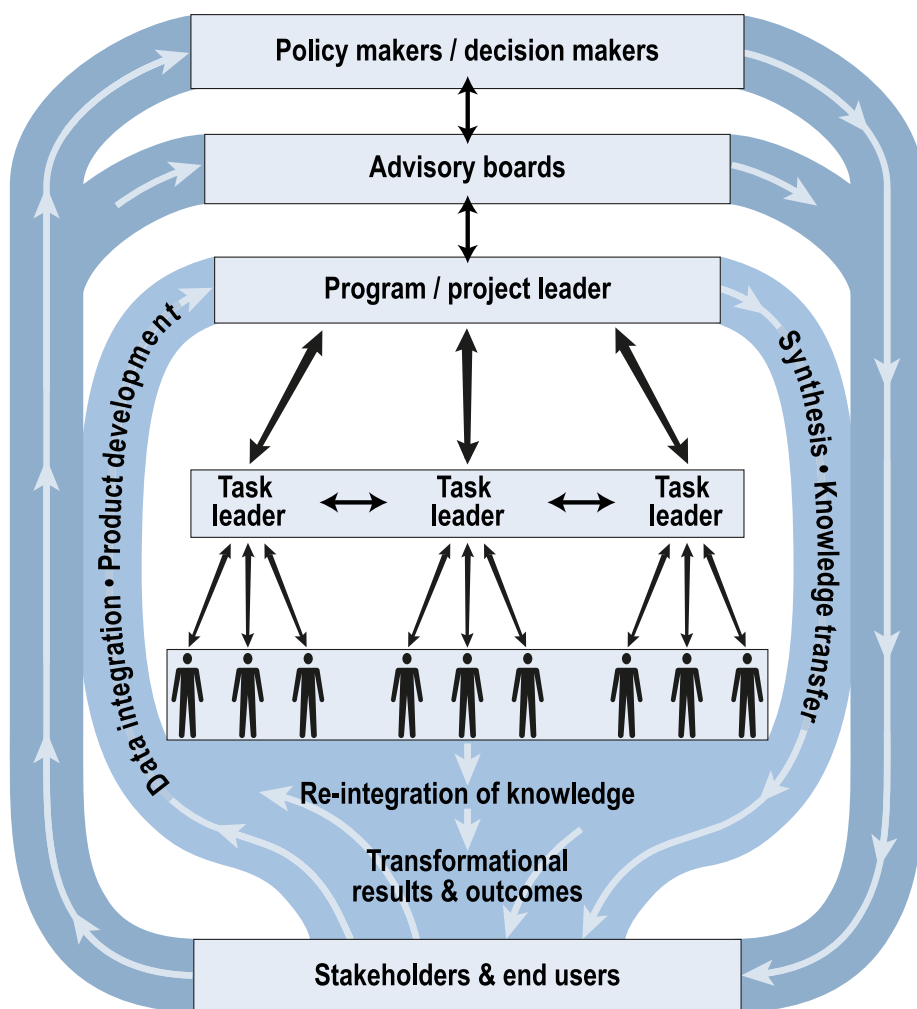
Policy makers / decision makers

Advisory boards

Program / project leader

Data integration • Product development

Synthesis • Knowledge transfer

Task leader

Task leader

Task leader

Re-integration of knowledge

Transformational results & outcomes

Stakeholders & end users